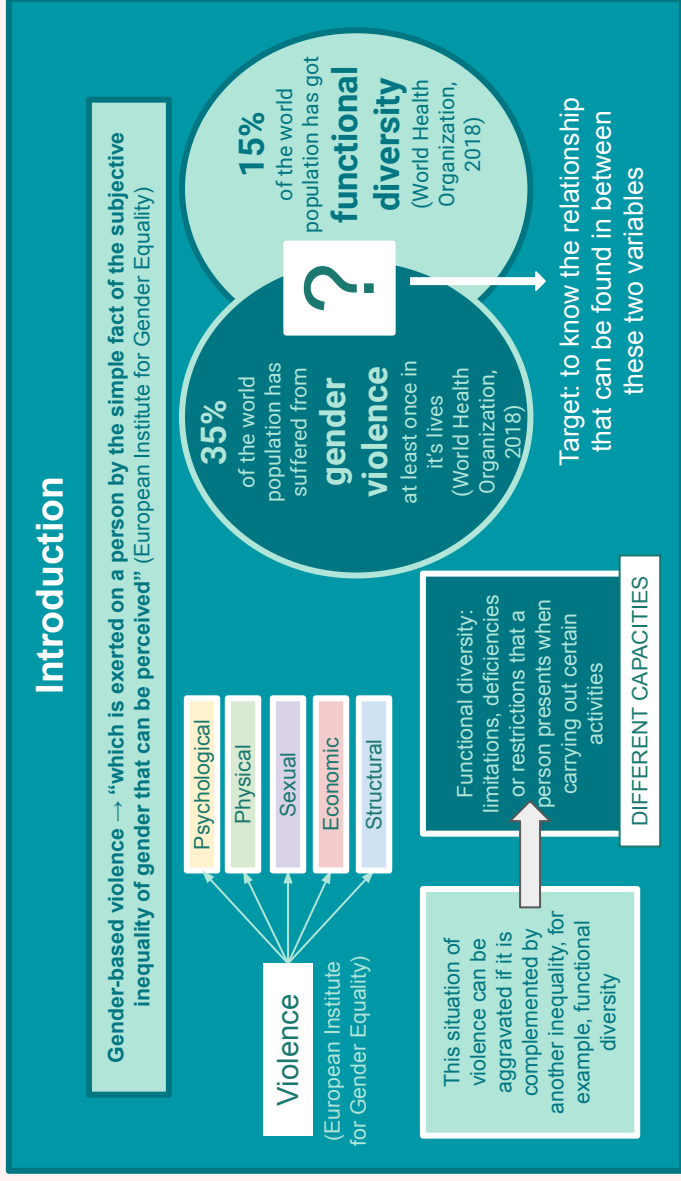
Introduction

**Gender-based violence → "which is exerted on a person by the simple fact of the subjective inequality of gender that can be perceived"** (European Institute for Gender Equality)

**15%** of the world population has got **functional diversity** (World Health Organization, 2018)

**35%** of the world population has suffered from **gender violence** at least once in it's lives (World Health Organization, 2018)

?

Target: to know the relationship that can be found in between these two variables

Violence

(European Institute for Gender Equality)

Psychological

Physical

Sexual

Economic

Structural

This situation of violence can be aggravated if it is complemented by another inequality, for example, functional diversity

Functional diversity: limitations, deficiencies or restrictions that a person presents when carrying out certain activities

DIFFERENT CAPACITIES